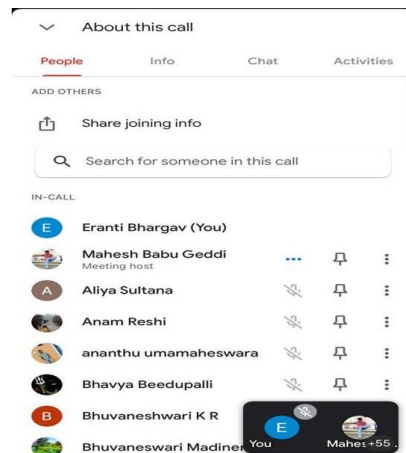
About this call

People

Info

Chat

Activities

ADD OTHERS

Share joining info

Search for someone in this call

IN-CALL

E

Eranti Bhargav (You)

Mahesh Babu Geddi

Meeting host

A

Aliya Sultana

Anam Reshi

ananthu umamaheswara

Bhavya Beedupalli

B

Bhuvaneshwari K R

Bhuvaneswari Madinen

E

You

Mahes

+55